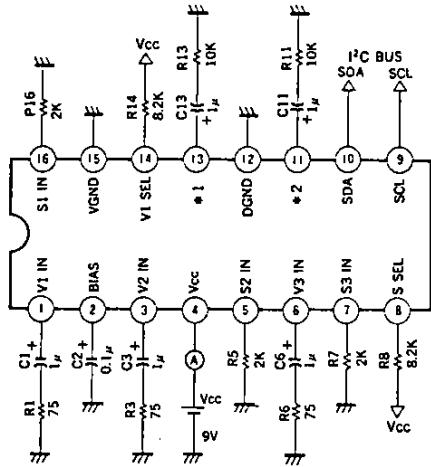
P16 2K
Vcc
R14 8.2K
R13 10K
C13 + 1μ
R11 10K
C11 + 1μ
I²C BUS
SDA
SCL
16
S1 IN
15
VGND
14
V1 SEL
13
• 1
12
DGND
11
• 2
10
SDA
9
SCL
V1 IN
1
BIAS
2
V2 IN
3
Vcc
4
S2 IN
5
V3 IN
6
S3 IN
7
S SEL
8
C1 + 1μ
R1 75
C2 + 0.1μ
C3 + 1μ
R3 75
A
Vcc
9V
R5 2K
C6 + 1μ
R6 75
R7 2K
R8 8.2K
Vcc